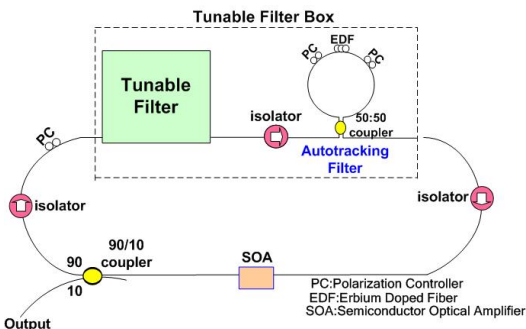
Tunable Filter Box

PC EDF PC

Tunable Filter

isolator

50:50 coupler

Autotracking Filter

PC

isolator

isolator

90 90/10 coupler

10

SOA

PC:Polarization Controller
EDF:Erbium Doped Fiber
SOA:Semiconductor Optical Amplifier

Output